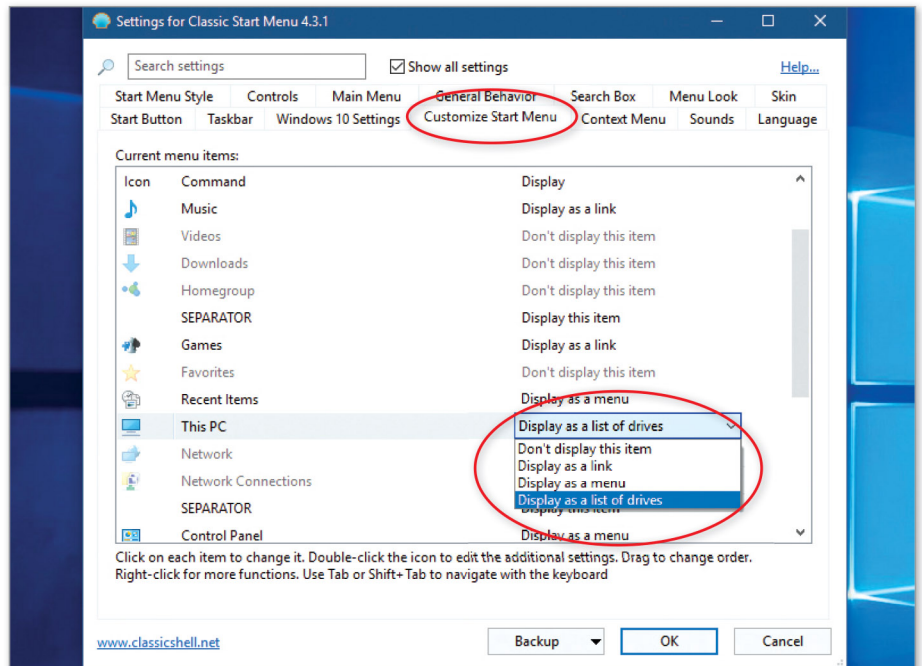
Settings for Classic Start Menu 4.3.1

Search settings

Show all settings

Help...

Start Menu Style | Controls | Main Menu | General Behavior | Search Box | Menu Look | Skin

Start Button | Taskbar | Windows 10 Settings | Customize Start Menu | Context Menu | Sounds | Language

Current menu items:

| Icon | Command | Display |
|---|---|---|
| | Music | Display as a link |
| | Videos | Don't display this item |
| | Downloads | Don't display this item |
| | Homegroup | Don't display this item |
| | SEPARATOR | Display this item |
| | Games | Display as a link |
| | Favorites | Don't display this item |
| | Recent Items | Display as a menu |
| | This PC | Display as a list of drives |
| | Network | |
| | Network Connections | |
| | SEPARATOR | Display this item |
| | Control Panel | Display as a menu |

Don't display this item
Display as a link
Display as a menu
Display as a list of drives

Click on each item to change it. Double-click the icon to edit the additional settings. Drag to change order. Right-click for more functions. Use Tab or Shift+Tab to navigate with the keyboard

www.classicshell.net

Backup

OK

Cancel